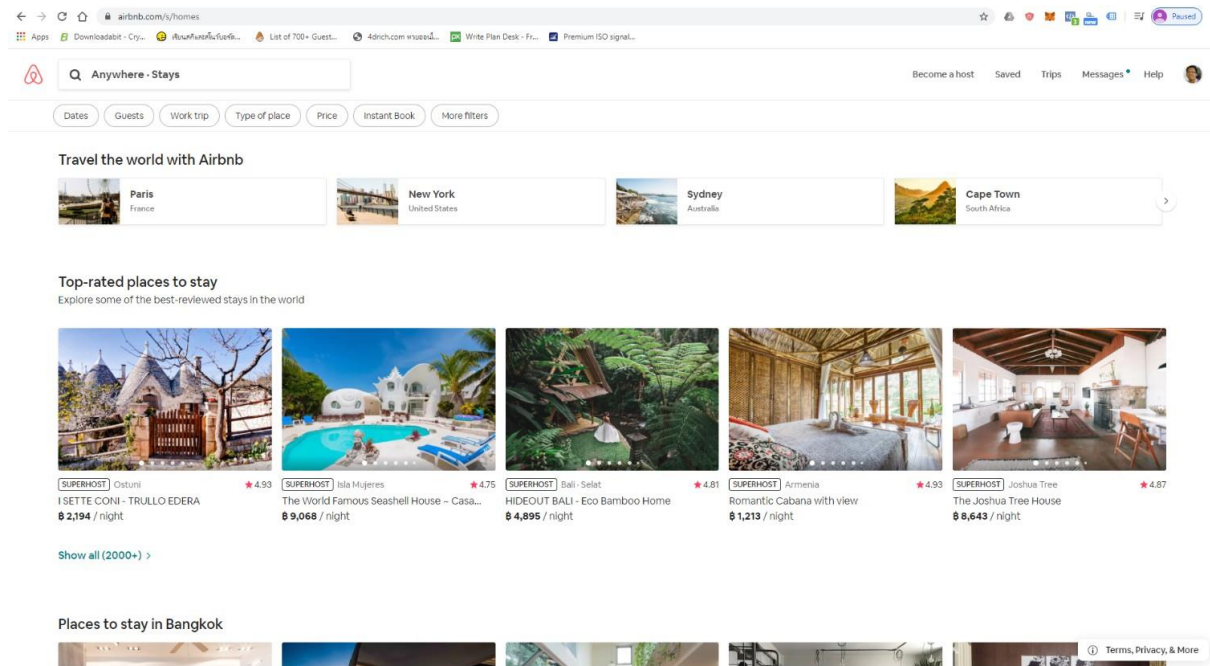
airbnb.com/s/homes

Paused

Apps Downloadabit - Cry... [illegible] List of 700+ Guest... 4dnch.com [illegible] Write Plan Desk - Fr... Premium ISO signal...

Anywhere · Stays

Become a host Saved Trips Messages Help

Dates Guests Work trip Type of place Price Instant Book More filters

Travel the world with Airbnb

Paris
France

New York
United States

Sydney
Australia

Cape Town
South Africa

Top-rated places to stay
Explore some of the best-reviewed stays in the world

SUPERHOST Ostuni ★4.93
I SETTE CONI - TRULLO EDERA
฿ 2,194 / night

SUPERHOST Isla Mujeres ★4.75
The World Famous Seashell House ~ Casa...
฿ 9,068 / night

SUPERHOST Bali - Selat ★4.81
HIDEOUT BALI - Eco Bamboo Home
฿ 4,895 / night

SUPERHOST Armenia ★4.93
Romantic Cabana with view
฿ 1,213 / night

SUPERHOST Joshua Tree ★4.87
The Joshua Tree House
฿ 8,643 / night

Show all (2000+) ›

Places to stay in Bangkok

Terms, Privacy, & More